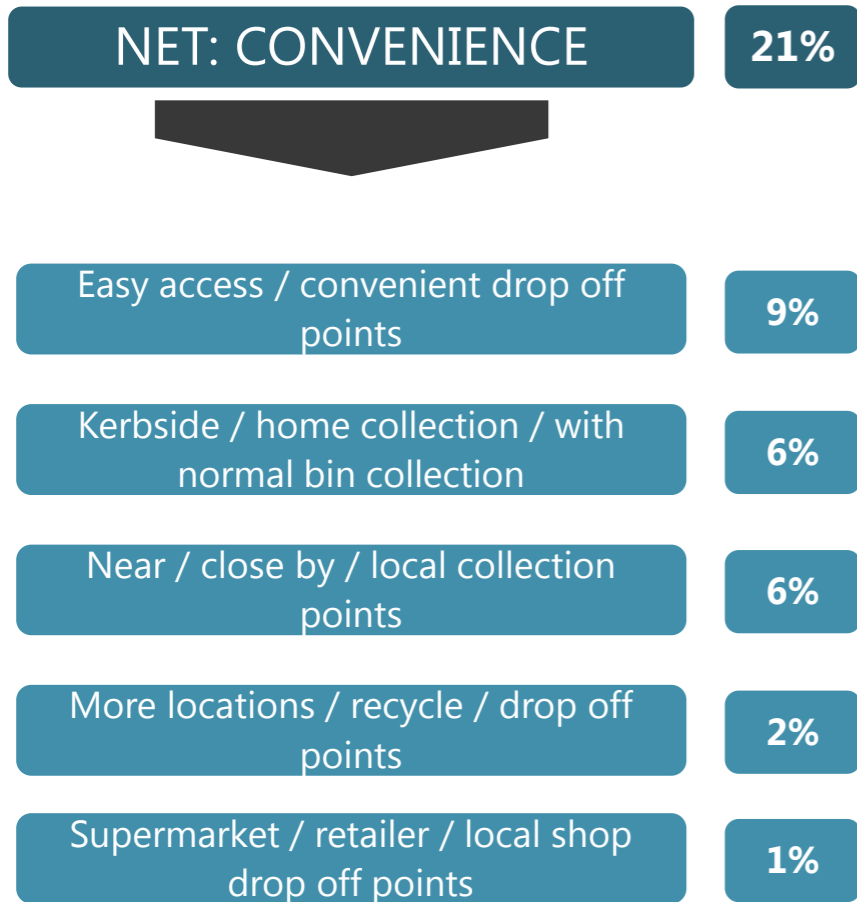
NET: CONVENIENCE

21%

Easy access / convenient drop off points

9%

Kerbside / home collection / with normal bin collection

6%

Near / close by / local collection points

6%

More locations / recycle / drop off points

2%

Supermarket / retailer / local shop drop off points

1%